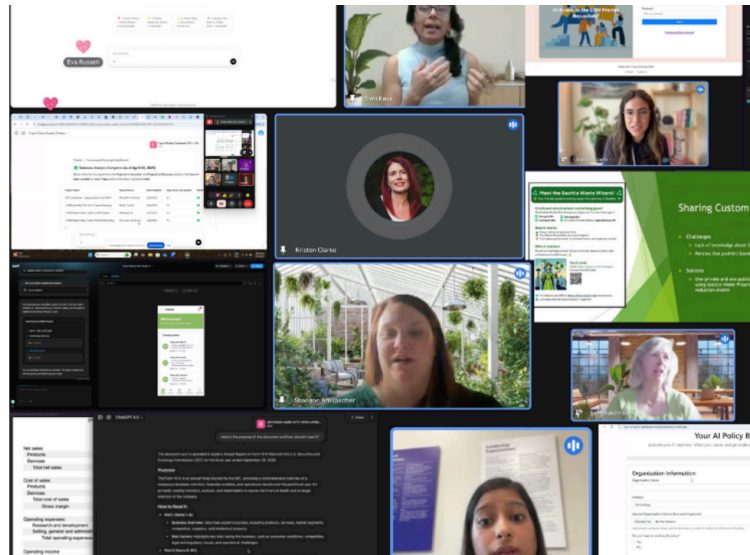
Eva Russell

Simi Kaur

Kristen Clarke

Shannon Ambacher

Meet the Seattle Waste Wizard!

Sharing Custom

Challenges

Lack of knowledge about

Success

ChatGPT 4.0

What is the purpose of this document and how should I read it?

Purpose

How to Read It

Net sales
Products
Services
Total net sales

Cost of sales
Products
Services
Total cost of sales
Gross margin

Operating expenses:
Research and development
Selling, general and administrative
Total operating expenses

Operating income

Your AI Policy B

Organization Information